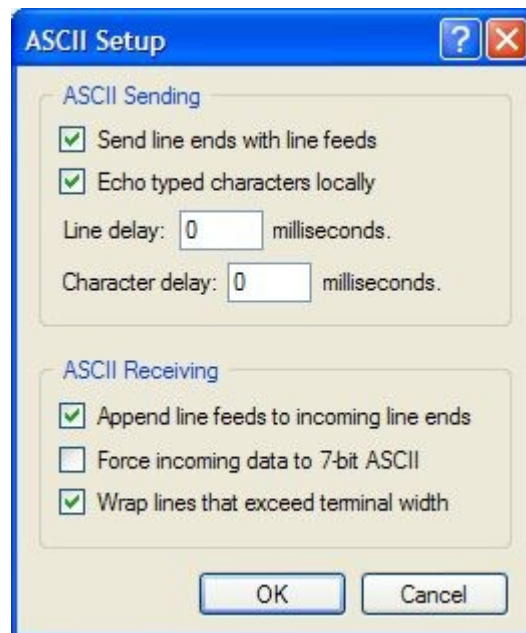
ASCII Setup

?

ASCII Sending

Send line ends with line feeds

Echo typed characters locally

Line delay: 0 milliseconds.

Character delay: 0 milliseconds.

ASCII Receiving

Append line feeds to incoming line ends

Force incoming data to 7-bit ASCII

Wrap lines that exceed terminal width

OK

Cancel